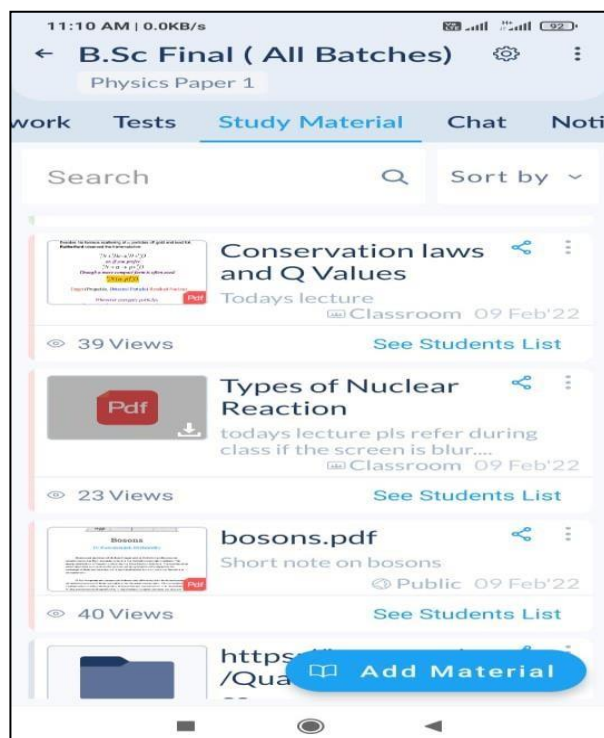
11:10 AM | 0.0KB/s

92

← B.Sc Final ( All Batches)

Physics Paper 1

work Tests Study Material Chat Noti

Search

Sort by

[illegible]

Pdf

Conservation laws and Q Values

Todays lecture

Classroom 09 Feb'22

39 Views

See Students List

Pdf

Types of Nuclear Reaction

todays lecture pls refer during class if the screen is blur....

Classroom 09 Feb'22

23 Views

See Students List

Bosons

Pdf

bosons.pdf

Short note on bosons

Public 09 Feb'22

40 Views

See Students List

https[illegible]

/Qua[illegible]

Add Material